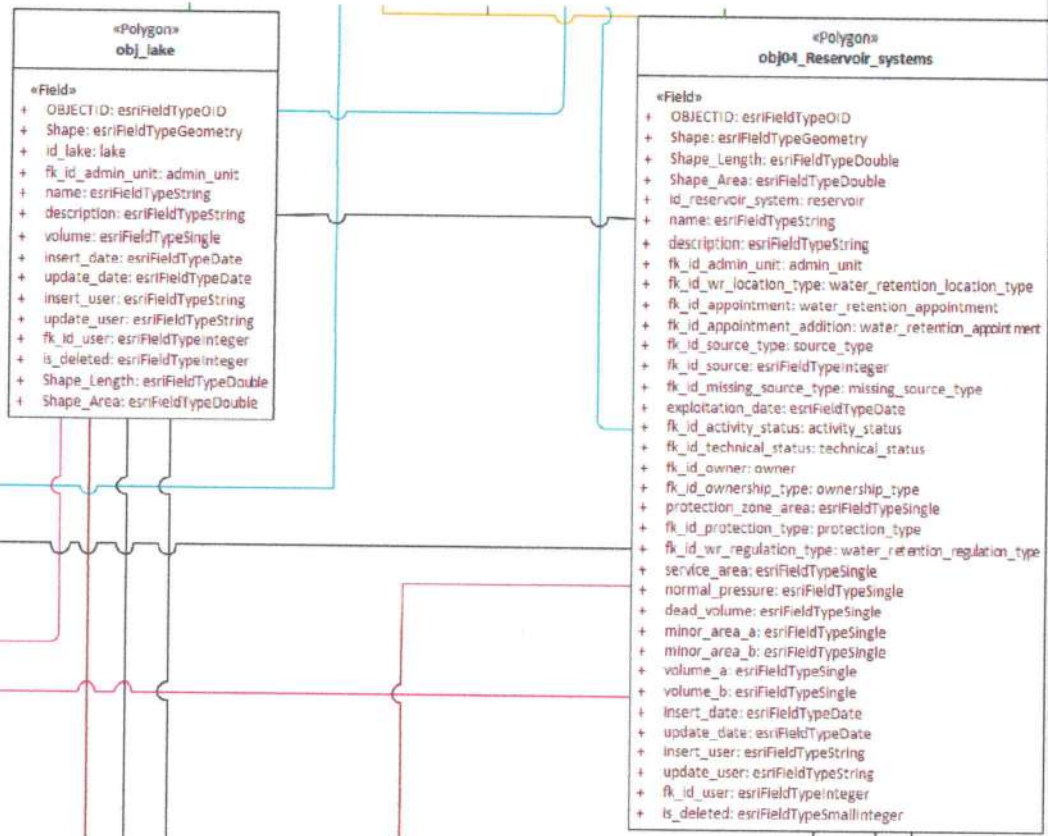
«Polygon»
obj_lake

«Field»
+ OBJECTID: esriFieldTypeOID
+ Shape: esriFieldTypeGeometry
+ id_lake: lake
+ fk_id_admin_unit: admin_unit
+ name: esriFieldTypeString
+ description: esriFieldTypeString
+ volume: esriFieldTypeSingle
+ insert_date: esriFieldTypeDate
+ update_date: esriFieldTypeDate
+ insert_user: esriFieldTypeString
+ update_user: esriFieldTypeString
+ fk_id_user: esriFieldTypeInteger
+ is_deleted: esriFieldTypeInteger
+ Shape_Length: esriFieldTypeDouble
+ Shape_Area: esriFieldTypeDouble

«Polygon»
obj04_Reservoir_systems

«Field»
+ OBJECTID: esriFieldTypeOID
+ Shape: esriFieldTypeGeometry
+ Shape_Length: esriFieldTypeDouble
+ Shape_Area: esriFieldTypeDouble
+ id_reservoir_system: reservoir
+ name: esriFieldTypeString
+ description: esriFieldTypeString
+ fk_id_admin_unit: admin_unit
+ fk_id_wr_location_type: water_retention_location_type
+ fk_id_appointment: water_retention_appointment
+ fk_id_appointment_addition: water_retention_appointment
+ fk_id_source_type: source_type
+ fk_id_source: esriFieldTypeInteger
+ fk_id_missing_source_type: missing_source_type
+ exploitation_date: esriFieldTypeDate
+ fk_id_activity_status: activity_status
+ fk_id_technical_status: technical_status
+ fk_id_owner: owner
+ fk_id_ownership_type: ownership_type
+ protection_zone_area: esriFieldTypeSingle
+ fk_id_protection_type: protection_type
+ fk_id_wr_regulation_type: water_retention_regulation_type
+ service_area: esriFieldTypeSingle
+ normal_pressure: esriFieldTypeSingle
+ dead_volume: esriFieldTypeSingle
+ minor_area_a: esriFieldTypeSingle
+ minor_area_b: esriFieldTypeSingle
+ volume_a: esriFieldTypeSingle
+ volume_b: esriFieldTypeSingle
+ insert_date: esriFieldTypeDate
+ update_date: esriFieldTypeDate
+ insert_user: esriFieldTypeString
+ update_user: esriFieldTypeString
+ fk_id_user: esriFieldTypeInteger
+ is_deleted: esriFieldTypeSmallInteger